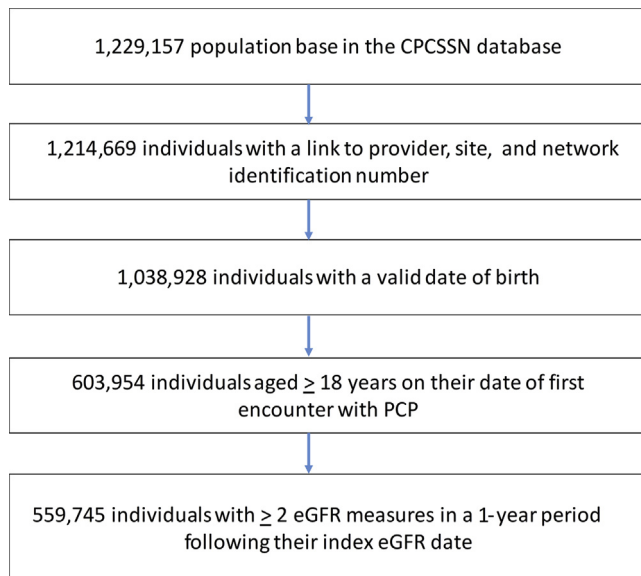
1,229,157 population base in the CPCSSN database

1,214,669 individuals with a link to provider, site, and network identification number

1,038,928 individuals with a valid date of birth

603,954 individuals aged $\geq$ 18 years on their date of first encounter with PCP

559,745 individuals with $\geq$ 2 eGFR measures in a 1-year period following their index eGFR date